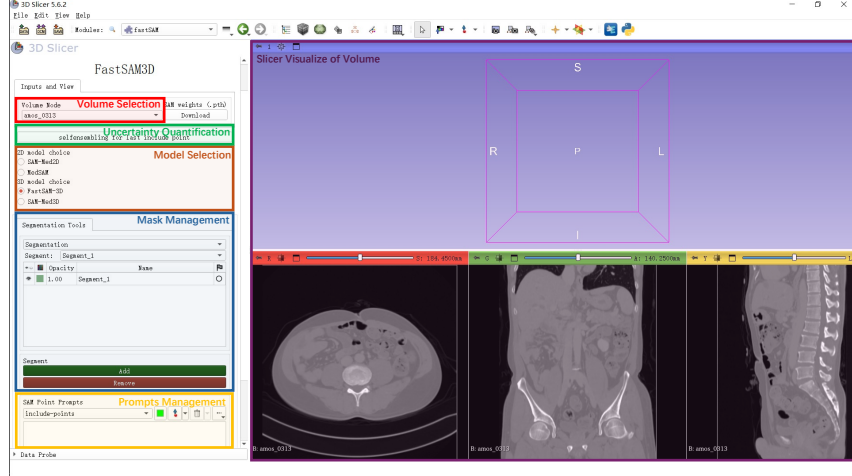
3D Slicer 5.6.2

File Edit View Help

Modules: fastSAM

3D Slicer

FastSAM3D

Inputs and View

Volume Node
amos_0313
Volume Selection
SAM weights (.pth)
Download

Uncertainty Quantification
selfensembling for last include point

2D model choice
SAM-Med2D
MedSAM
3D model choice
FastSAM-3D
SAM-Med3D
Model Selection

Segmentation Tools
Mask Management
Segmentation
Segment: Segment_1
Opacity Name
1.00 Segment_1

Segment
Add
Remove

SAM Point Prompts
Prompts Management
include-points

Data Probe

Slicer Visualize of Volume

S
R
P
L
I

S: 104.4500mm
C: 140.2500mm
Y

B: amos_0313
B: amos_0313
B: amos_0313